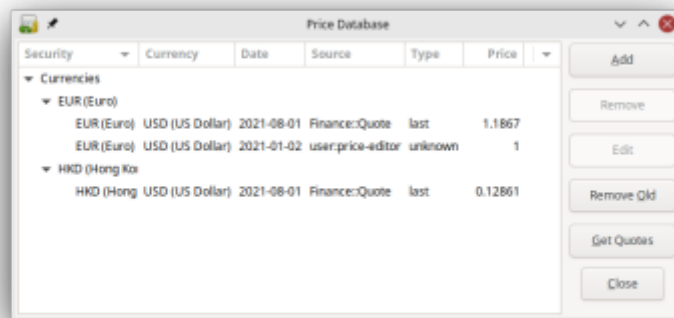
Price Database

| Security | Currency | Date | Source | Type | Price |
|---|---|---|---|---|---|
| Currencies | | | | | |
| EUR (Euro) | | | | | |
| EUR (Euro) | USD (US Dollar) | 2021-08-01 | Finance::Quote | last | 1.1867 |
| EUR (Euro) | USD (US Dollar) | 2021-01-02 | user:price-editor | unknown | 1 |
| HKD (Hong Ko | | | | | |
| HKD (Hong | USD (US Dollar) | 2021-08-01 | Finance::Quote | last | 0.12861 |

Add

Remove

Edit

Remove Old

Get Quotes

Close